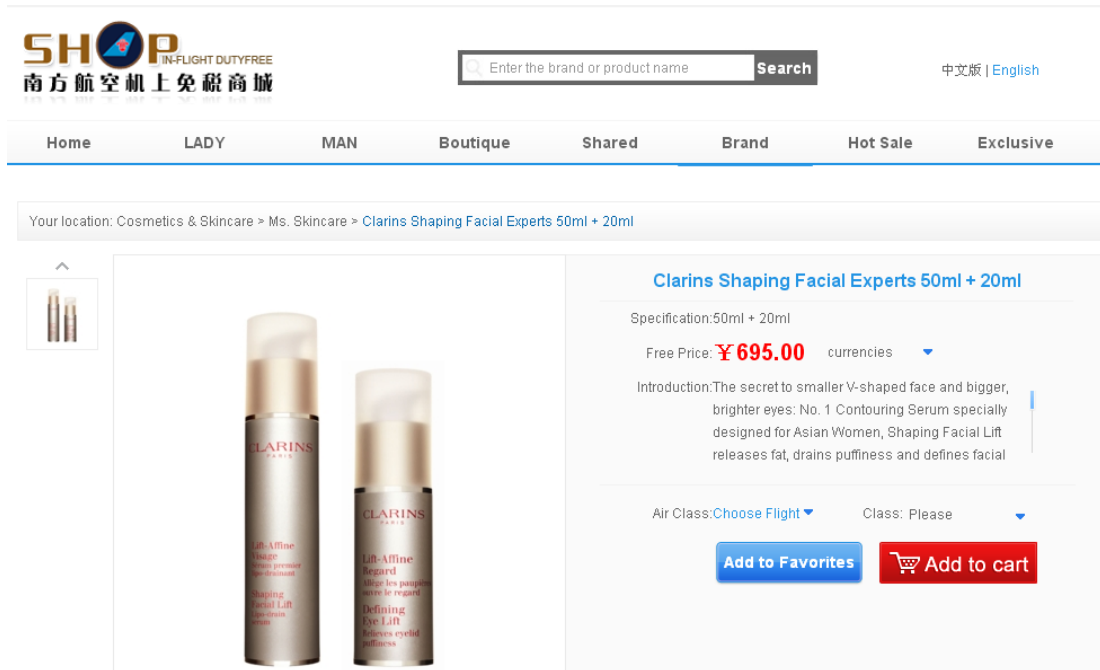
SHOP IN-FLIGHT DUTYFREE
南方航空机上免税商城

Enter the brand or product name Search

中文版 | English

Home LADY MAN Boutique Shared Brand Hot Sale Exclusive

Your location: Cosmetics & Skincare > Ms. Skincare > Clarins Shaping Facial Experts 50ml + 20ml

Clarins Shaping Facial Experts 50ml + 20ml

Specification:50ml + 20ml

Free Price: ￥695.00 currencies

Introduction:The secret to smaller V-shaped face and bigger, brighter eyes: No. 1 Contouring Serum specially designed for Asian Women, Shaping Facial Lift releases fat, drains puffiness and defines facial

Air Class:Choose Flight Class: Please

Add to Favorites Add to cart

CLARINS PARIS
Lift-Affine Visage
Sérum premier lipo-drainant
Shaping Facial Lift
Lipo-drain serum

CLARINS PARIS
Lift-Affine Regard
Allège les paupières ouvre le regard
Defining Eye Lift
Relieves eyelid puffiness